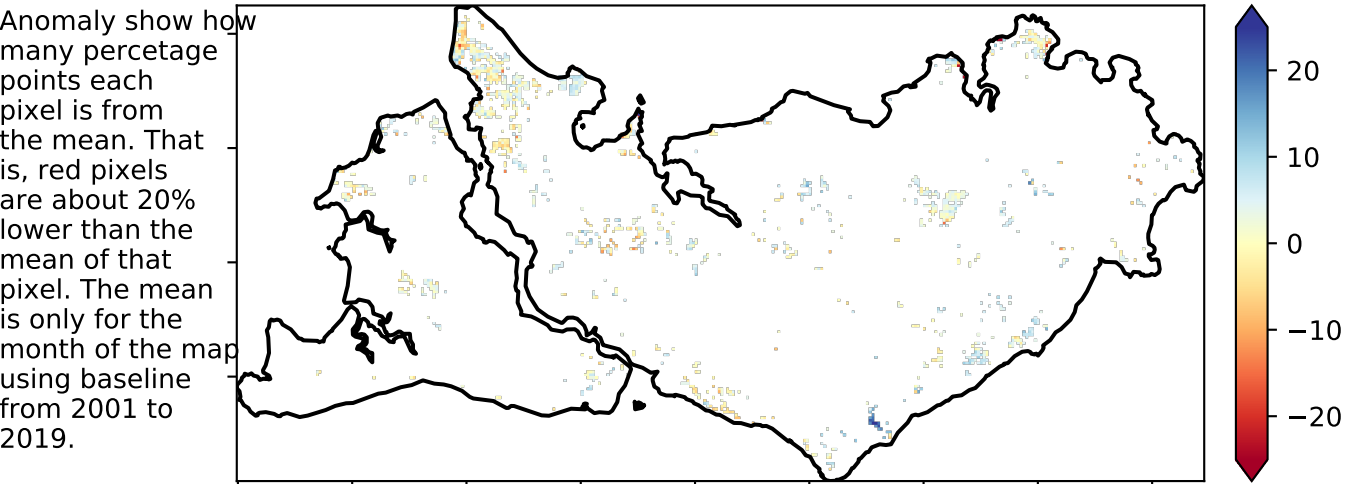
Anomaly show how many percetage points each pixel is from the mean. That is, red pixels are about 20% lower than the mean of that pixel. The mean is only for the month of the map using baseline from 2001 to 2019.

20
10
0
−10
−20